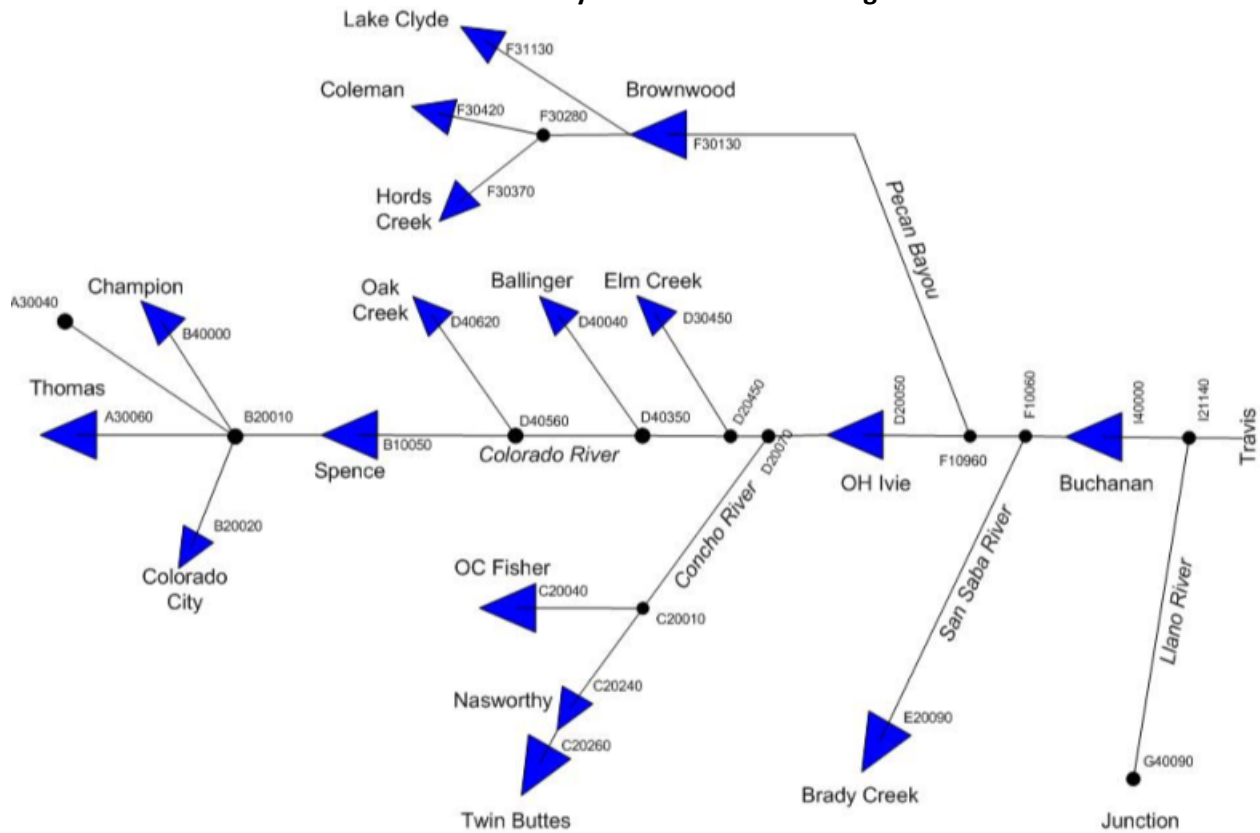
Lake Clyde
F31130
Coleman
F30420
F30280
Brownwood
F30130
Hords Creek
F30370
Pecan Bayou
A30040
Champion
B40000
Oak Creek
D40620
Ballinger
D40040
Elm Creek
D30450
Thomas
A30060
B20010
Spence
B10050
D40560
Colorado River
D40350
D20450
D20070
D20050
OH Ivie
F10960
F10060
I40000
Buchanan
I21140
Travis
B20020
Colorado City
Concho River
OC Fisher
C20040
C20010
San Saba River
Llano River
Nasworthy
C20240
C20260
Twin Buttes
E20090
Brady Creek
G40090
Junction